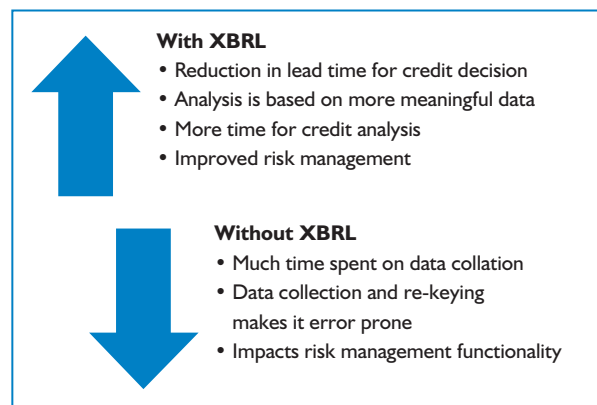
With XBRL

• Reduction in lead time for credit decision
• Analysis is based on more meaningful data
• More time for credit analysis
• Improved risk management

Without XBRL

• Much time spent on data collation
• Data collection and re-keying makes it error prone
• Impacts risk management functionality